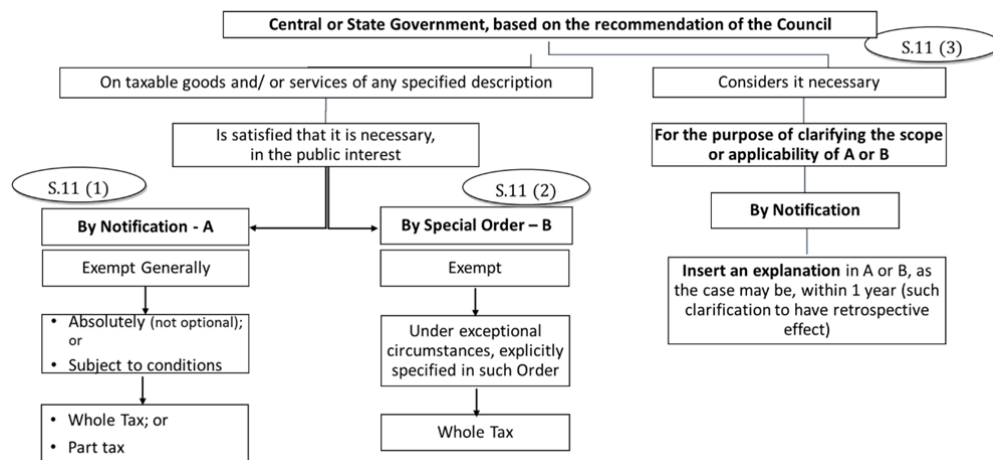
Central or State Government, based on the recommendation of the Council

S.11 (3)

On taxable goods and/ or services of any specified description

Considers it necessary

Is satisfied that it is necessary, in the public interest

For the purpose of clarifying the scope or applicability of A or B

S.11 (1)

S.11 (2)

By Notification - A

By Special Order – B

By Notification

Exempt Generally

Exempt

Insert an explanation in A or B, as the case may be, within 1 year (such clarification to have retrospective effect)

• Absolutely (not optional); or
• Subject to conditions

Under exceptional circumstances, explicitly specified in such Order

• Whole Tax; or
• Part tax

Whole Tax